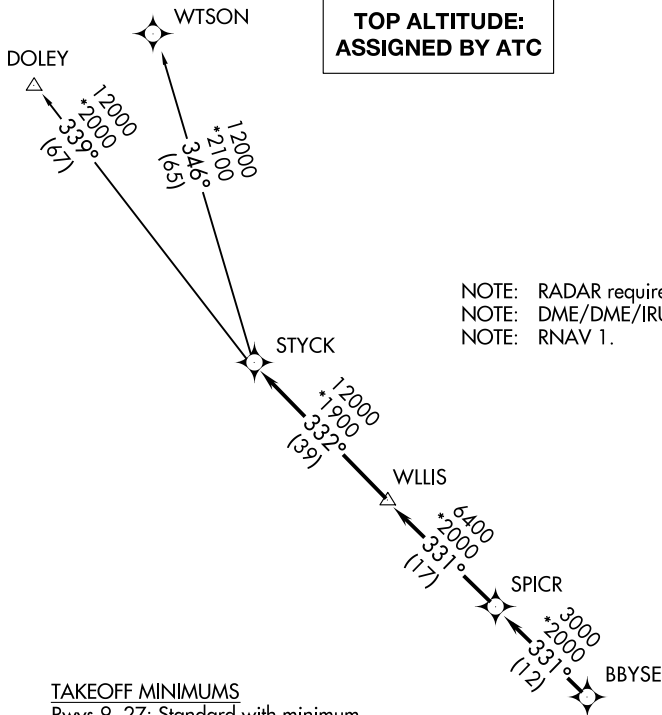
WTSON

TOP ALTITUDE: ASSIGNED BY ATC

DOLEY

12000
*2000
339°
(67)

12000
*2100
346°
(65)

NOTE: RADAR require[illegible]
NOTE: DME/DME/IRU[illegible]
NOTE: RNAV 1.

STYCK

12000
*1900
332°
(39)

WLLIS

6400
*2000
331°
(17)

SPICR

3000
*2000
331°
(12)

BBYSE

TAKEOFF MINIMUMS
Rwys 9, 27: Standard with minimum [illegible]